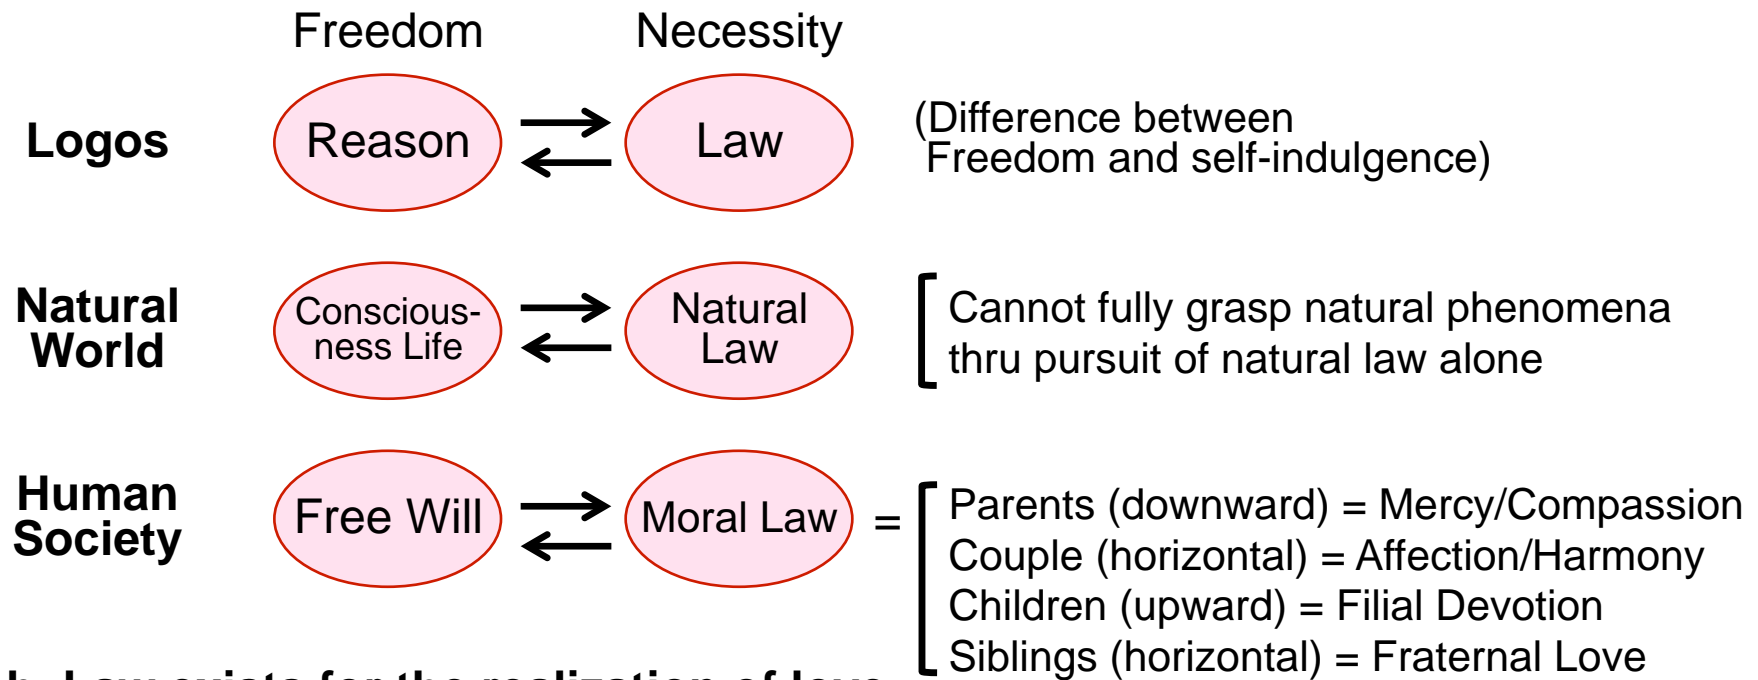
Freedom Necessity

Logos
Reason
Law
(Difference between Freedom and self-indulgence)

Natural World
Consciousness Life
Natural Law
Cannot fully grasp natural phenomena thru pursuit of natural law alone

Human Society
Free Will
Moral Law
=
Parents (downward) = Mercy/Compassion
Couple (horizontal) = Affection/Harmony
Children (upward) = Filial Devotion
Siblings (horizontal) = Fraternal Love

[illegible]